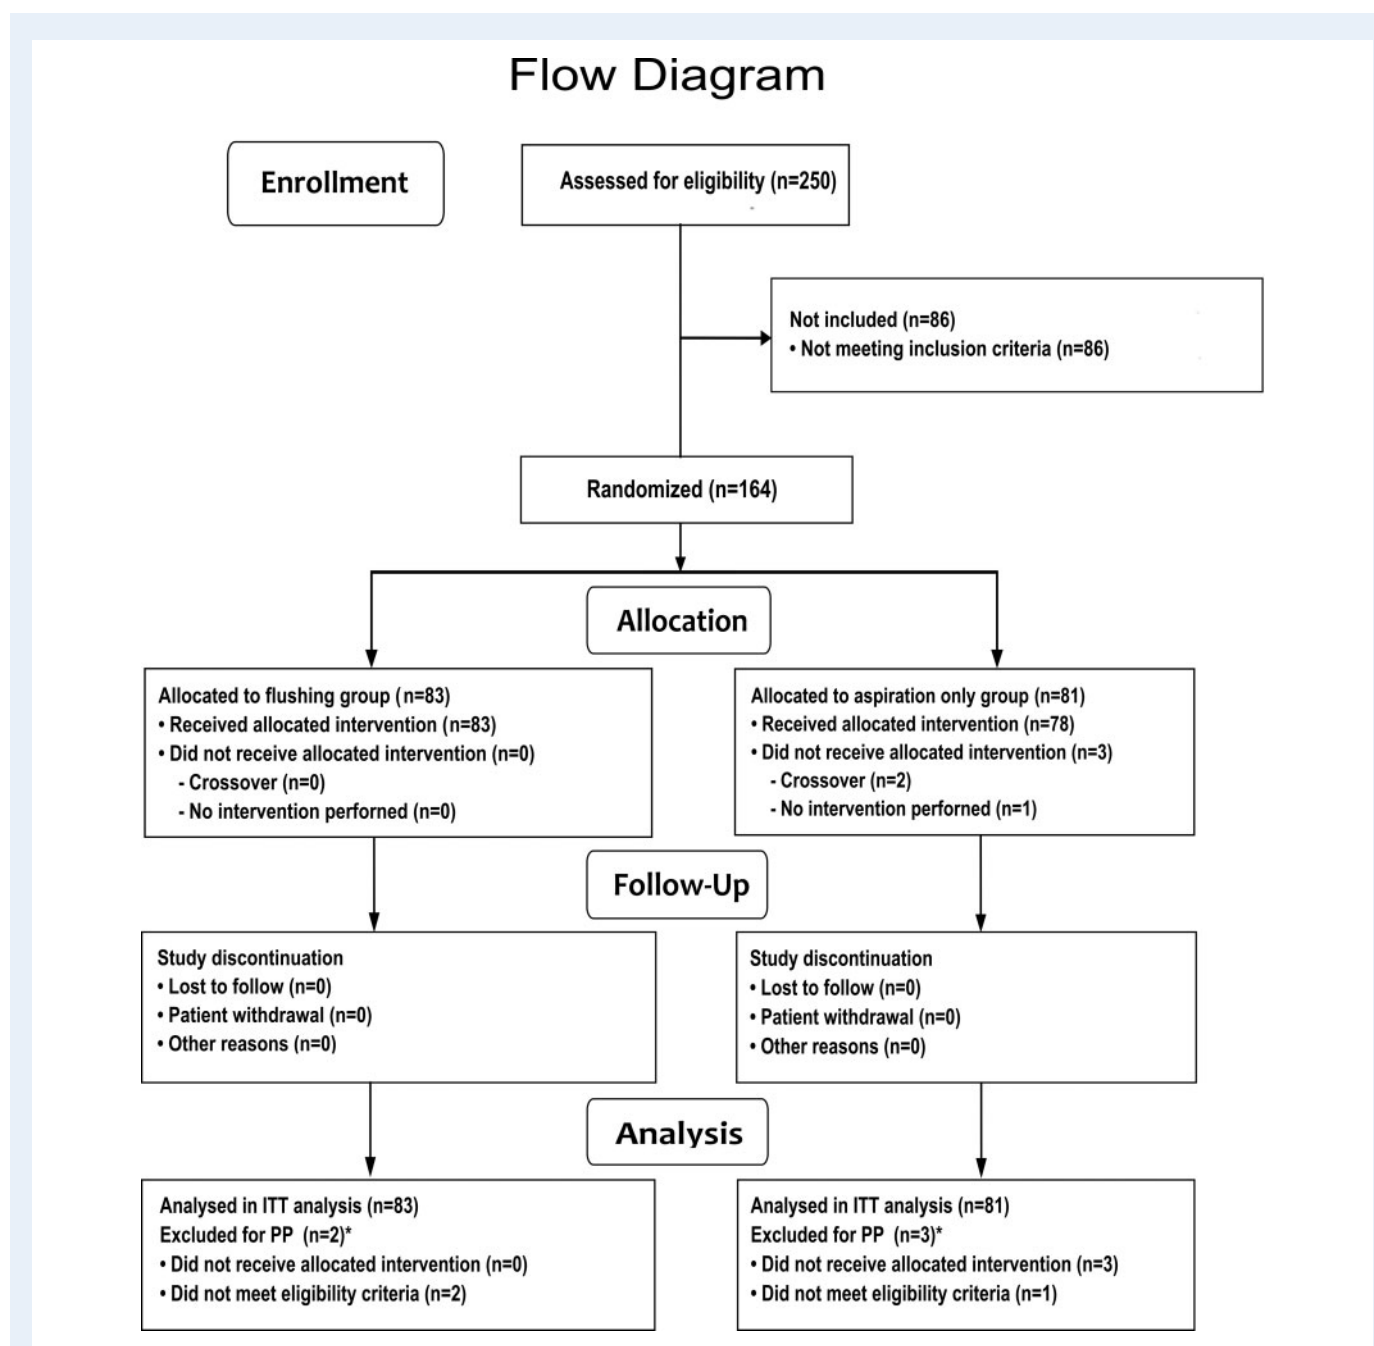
Flow Diagram

Enrollment

Assessed for eligibility (n=250)

Not included (n=86)
• Not meeting inclusion criteria (n=86)

Randomized (n=164)

Allocation

Allocated to flushing group (n=83)
• Received allocated intervention (n=83)
• Did not receive allocated intervention (n=0)
- Crossover (n=0)
- No intervention performed (n=0)

Allocated to aspiration only group (n=81)
• Received allocated intervention (n=78)
• Did not receive allocated intervention (n=3)
- Crossover (n=2)
- No intervention performed (n=1)

Follow-Up

Study discontinuation
• Lost to follow (n=0)
• Patient withdrawal (n=0)
• Other reasons (n=0)

Study discontinuation
• Lost to follow (n=0)
• Patient withdrawal (n=0)
• Other reasons (n=0)

Analysis

Analysed in ITT analysis (n=83)
Excluded for PP (n=2)*
• Did not receive allocated intervention (n=0)
• Did not meet eligibility criteria (n=2)

Analysed in ITT analysis (n=81)
Excluded for PP (n=3)*
• Did not receive allocated intervention (n=3)
• Did not meet eligibility criteria (n=1)